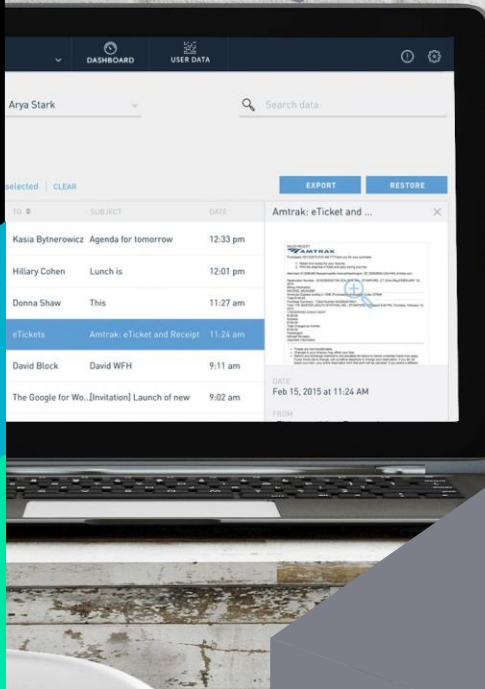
DASHBOARD USER DATA

Arya Stark

Search data

selected | CLEAR

EXPORT RESTORE

| TO | SUBJECT | DATE |
|---|---|---|
| Kasia Bytnerowicz | Agenda for tomorrow | 12:33 pm |
| Hillary Cohen | Lunch is | 12:01 pm |
| Donna Shaw | This | 11:27 am |
| eTickets | Amtrak: eTicket and Receipt | 11:24 am |
| David Block | David WFH | 9:11 am |
| The Google for Wo... | [Invitation] Launch of new | 9:02 am |

Amtrak: eTicket and ...

AMTRAK

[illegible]

DATE
Feb 15, 2015 at 11:24 AM

FROM